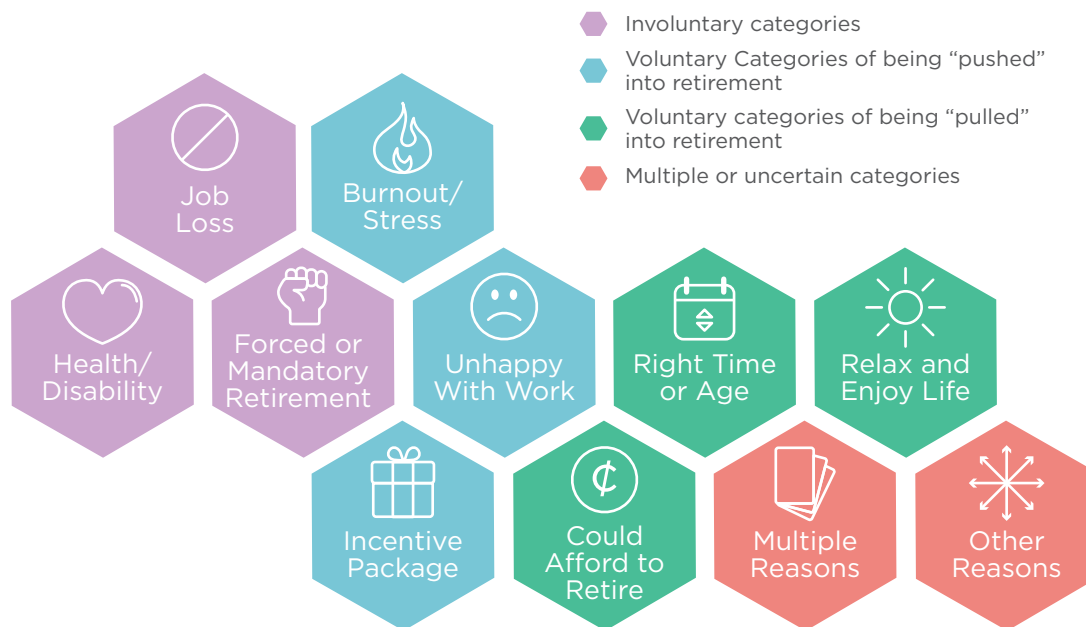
Involuntary categories
Voluntary Categories of being “pushed” into retirement
Voluntary categories of being “pulled” into retirement
Multiple or uncertain categories

Job Loss

Burnout/ Stress

Health/ Disability

Forced or Mandatory Retirement

Unhappy With Work

Right Time or Age

Relax and Enjoy Life

Incentive Package

¢

Could Afford to Retire

Multiple Reasons

Other Reasons